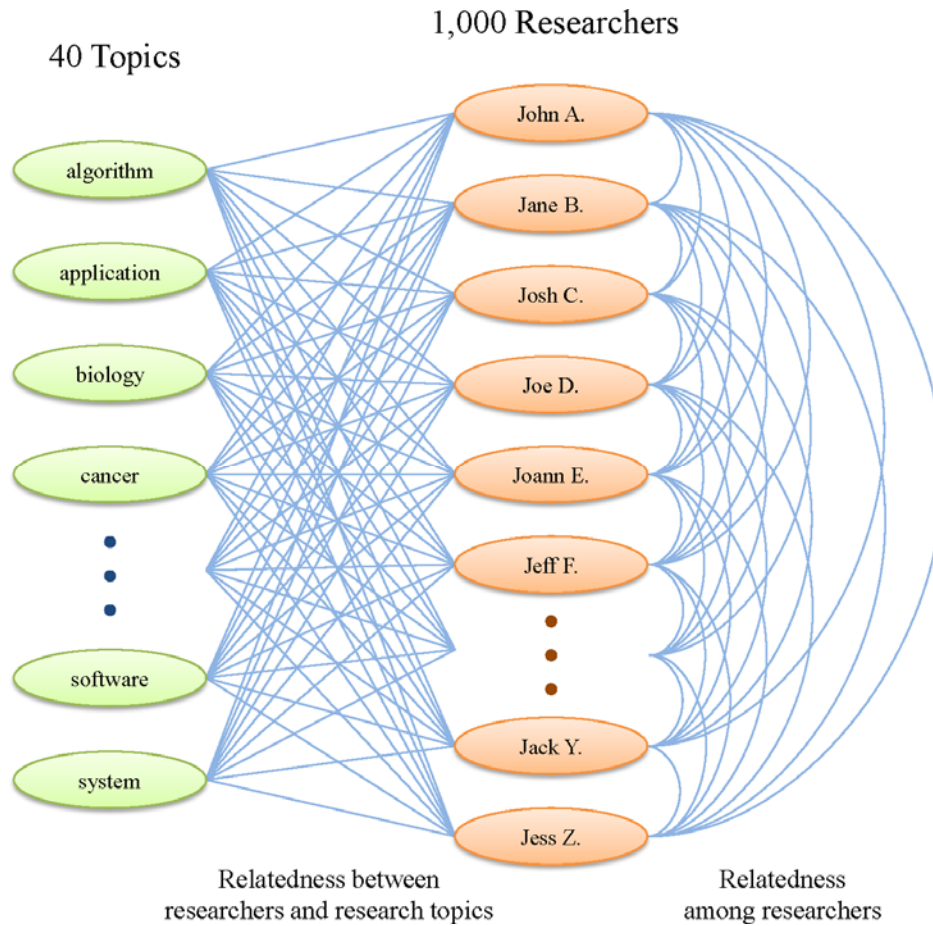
1,000 Researchers

40 Topics

algorithm

application

biology

cancer

software

system

John A.

Jane B.

Josh C.

Joe D.

Joann E.

Jeff F.

Jack Y.

Jess Z.

Relatedness between researchers and research topics

Relatedness among researchers